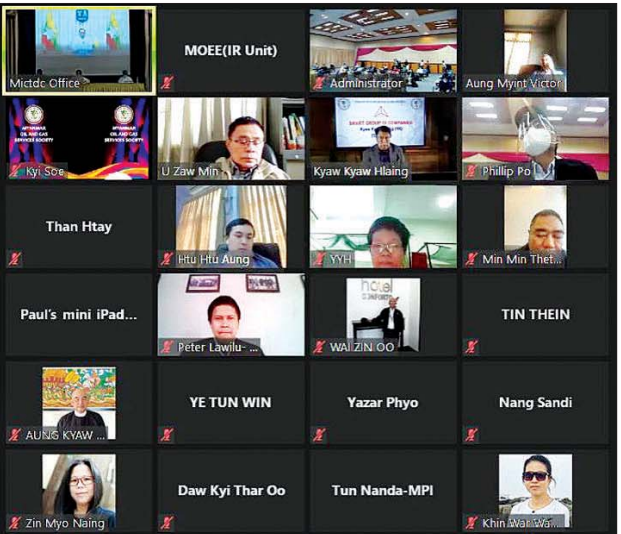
Mictdc Office

MOEE(IR Unit)

Administrator

Aung Myint Victor

MYANMAR OIL AND GAS SERVICES SOCIETY

MYANMAR OIL AND GAS SERVICES SOCIETY

Kyi Soe

U Zaw Min

SMART GROUP OF COMPANIES

Kyaw Kyaw Hlaing

Phillip Po

Than Htay

Htu Htu Aung

YYH

Min Min Thet...

Paul's mini iPad...

Peter Lawilu-...

hotel

WAI ZIN OO

TIN THEIN

AUNG KYAW ...

YE TUN WIN

Yazar Phyo

Nang Sandi

Zin Myo Naing

Daw Kyi Thar Oo

Tun Nanda-MPI

Khin War Wa...